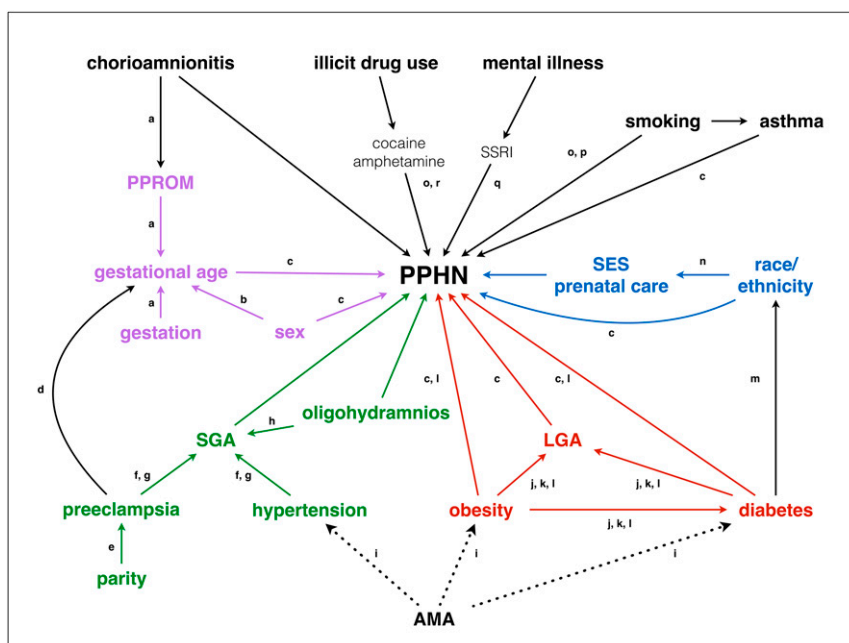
chorioamnionitis
illicit drug use
mental illness
a
cocaine amphetamine
SSRI
smoking
asthma
o, p
PPROM
o, r
q
c
a
gestational age
c
PPHN
SES prenatal care
n
race/ ethnicity
a
b
c
gestation
sex
c
d
c, l
c
c, l
m
h
oligohydramnios
SGA
LGA
f, g
f, g
j, k, l
j, k, l
preeclampsia
hypertension
obesity
diabetes
j, k, l
e
i
i
i
parity
AMA